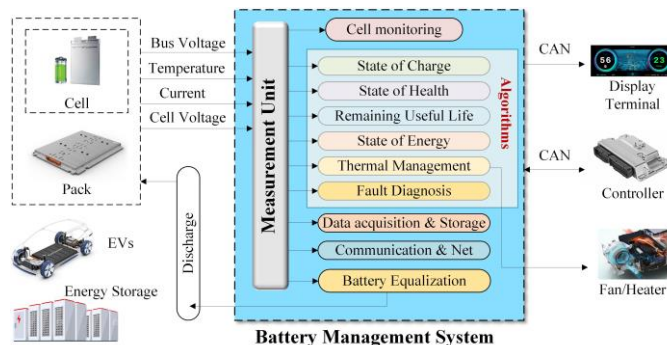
Cell

Pack

EVs

Energy Storage

Bus Voltage

Temperature

Current

Cell Voltage

Discharge

Measurement Unit

Cell monitoring

State of Charge

State of Health

Remaining Useful Life

State of Energy

Thermal Management

Fault Diagnosis

Algorithms

Data acquisition & Storage

Communication & Net

Battery Equalization

Battery Management System

CAN

56

23

Display Terminal

CAN

Controller

Fan/Heater